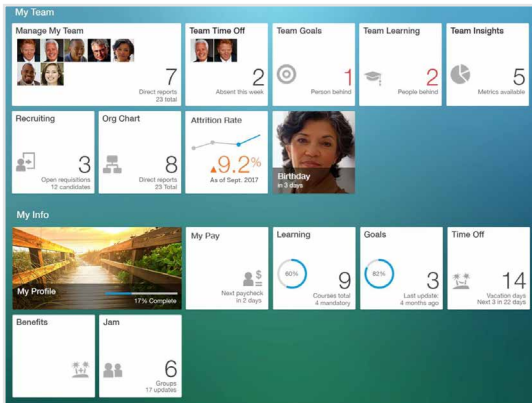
My Team

Manage My Team
7
Direct reports
23 total

Team Time Off
2
Absent this week

Team Goals
1
Person behind

Team Learning
2
People behind

Team Insights
5
Metrics available

Recruiting
3
Open requisitions
12 candidates

Org Chart
8
Direct reports
23 Total

Attrition Rate
9.2%
As of Sept. 2017

Birthday
in 3 days

My Info

My Profile
17% Complete

My Pay
Next paycheck
in 2 days

Learning
60%
9
Courses total
4 mandatory

Goals
82%
3
Last update:
4 months ago

Time Off
14
Vacation days
Next 3 in 22 days

Benefits

Jam
6
Groups
17 updates